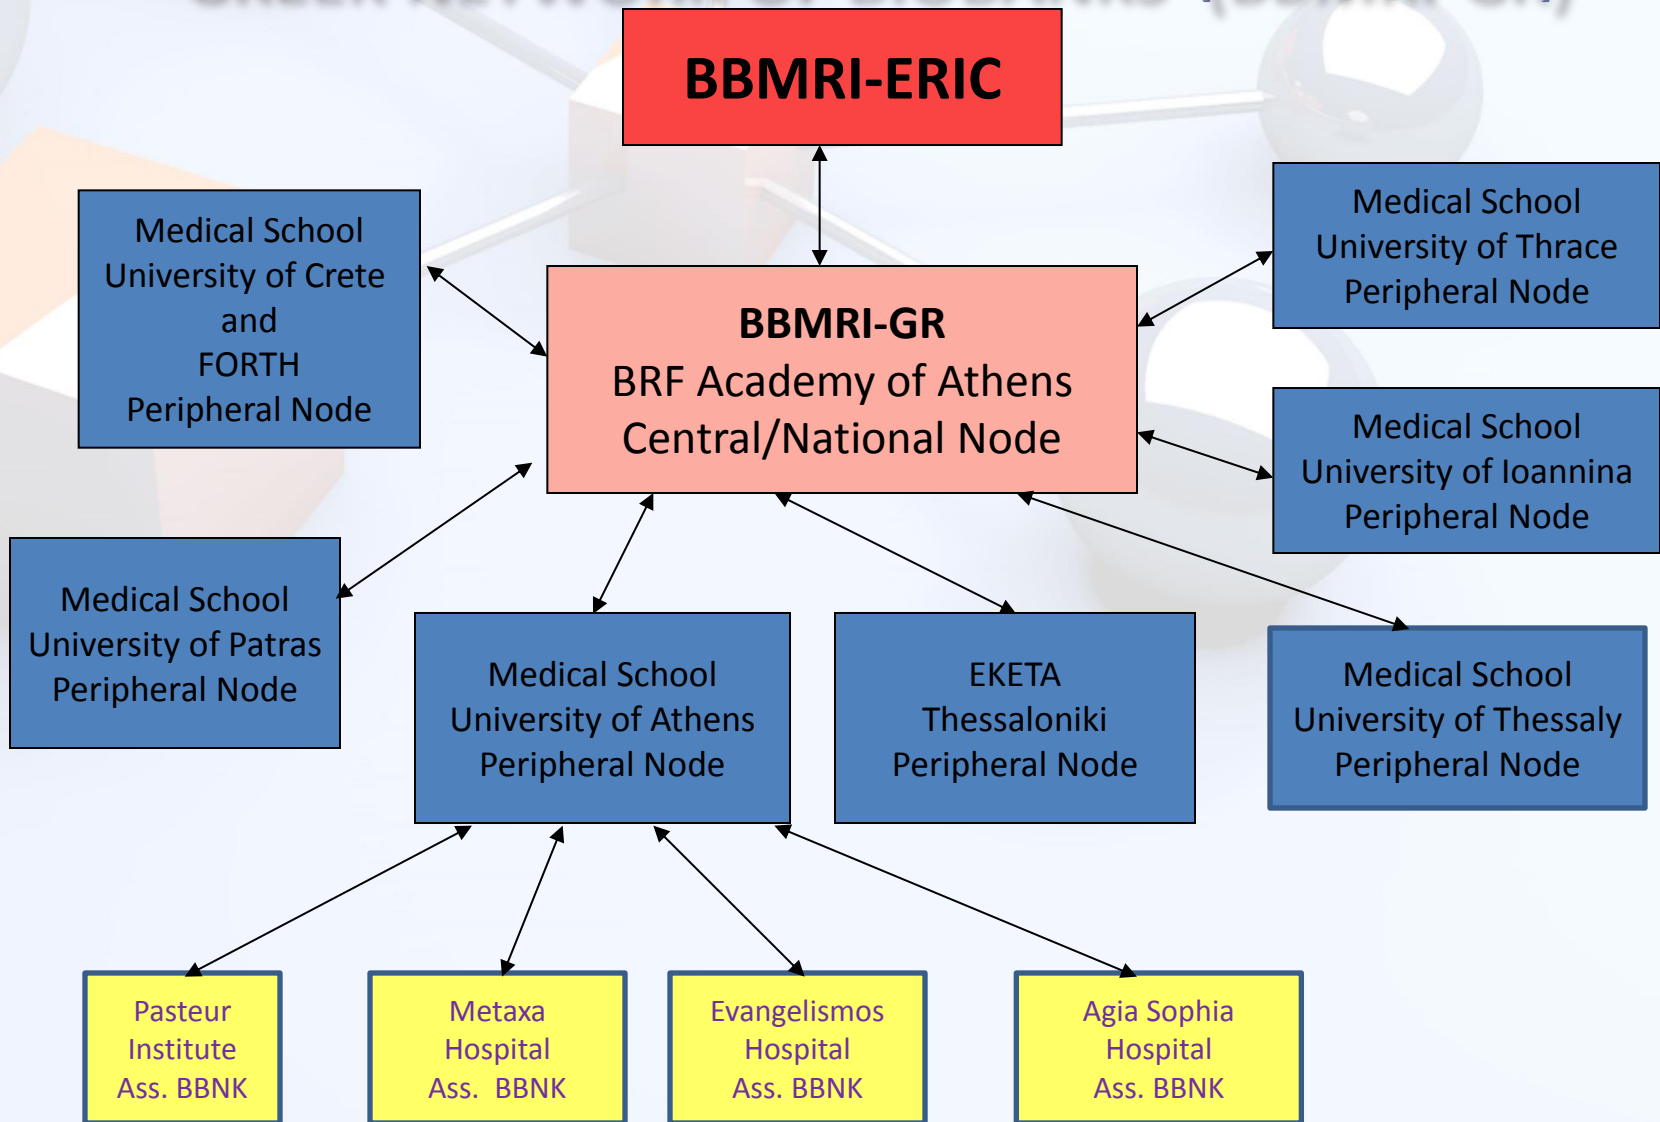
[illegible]

BBMRI-ERIC

Medical School
University of Crete
and
FORTH
Peripheral Node

BBMRI-GR
BRF Academy of Athens
Central/National Node

Medical School
University of Thrace
Peripheral Node

Medical School
University of Ioannina
Peripheral Node

Medical School
University of Patras
Peripheral Node

Medical School
University of Athens
Peripheral Node

EKETA
Thessaloniki
Peripheral Node

Medical School
University of Thessaly
Peripheral Node

Pasteur
Institute
Ass. BBNK

Metaxa
Hospital
Ass. BBNK

Evangelismos
Hospital
Ass. BBNK

Agia Sophia
Hospital
Ass. BBNK